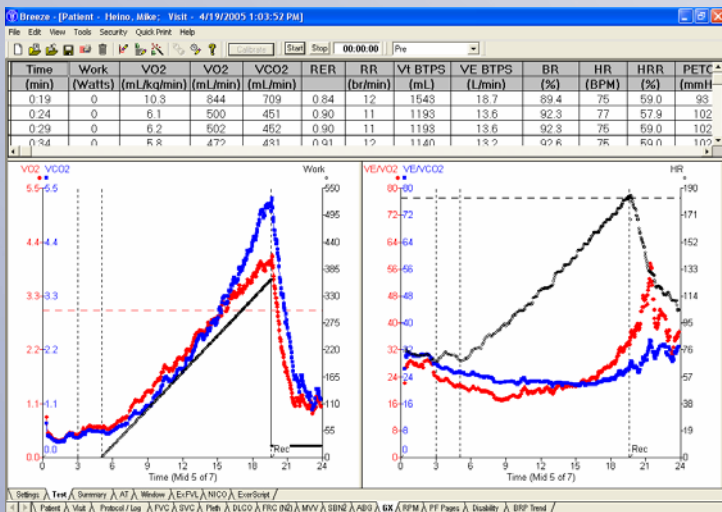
Breeze - [Patient - Heino, Mike; Visit - 4/19/2005 1:03:52 PM]

File Edit View Tools Security Quick Print Help

Calibrate Start Stop 00:00:00 Pre

| Time (min) | Work (Watts) | VO2 (mL/kg/min) | VO2 (mL/min) | VCO2 (mL/min) | RER | RR (br/min) | Vt BTPS (mL) | VE BTPS (L/min) | BR (%) | HR (BPM) | HRR (%) | PETC (mmH |
|---|---|---|---|---|---|---|---|---|---|---|---|---|
| 0:19 | 0 | 10.3 | 844 | 709 | 0.84 | 12 | 1543 | 18.7 | 89.4 | 75 | 59.0 | 93 |
| 0:24 | 0 | 6.1 | 500 | 451 | 0.90 | 11 | 1193 | 13.6 | 92.3 | 77 | 57.9 | 102 |
| 0:29 | 0 | 6.2 | 502 | 452 | 0.90 | 11 | 1193 | 13.6 | 92.3 | 75 | 59.0 | 102 |
| 0:34 | 0 | 5.8 | 472 | 431 | 0.91 | 12 | 1140 | 13.2 | 92.6 | 75 | 59.0 | 102 |

VO2 VCO2 Work
5.5 5.5 550
4.4 4.4 495 440
3.3 3.3 385 330
2.2 2.2 275 220
1.1 1.1 165 110
0.0 0.0 55
Rec
0 3 6 9 12 15 18 21 24
Time (Mid 5 of 7)

VE/VO2 VE/VCO2 HR
80 80 190
72 171
64 64 152
56 56 133
48 48 114
40 40 95
32 32 76
24 24 57
16 16 38
8 8 19
0.0 0
Rec
0 3 6 9 12 15 18 21 24
Time (Mid 5 of 7)

Settings Test Summary AT Window ExFVL NICO ExerScript
Patient Visit Protocol / Log FVC SVC Pleth DLCO FRC (N2) MVV SBN2 ABG GX RPM PF Pages Disability BRP Trend